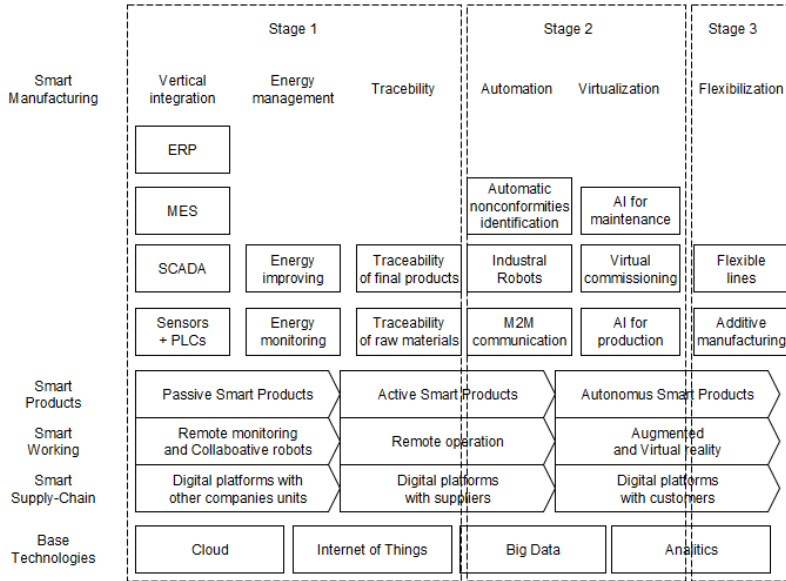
Stage 1

Stage 2

Stage 3

Smart Manufacturing

Vertical integration

Energy management

Tracebility

Automation

Virtualization

Flexibilization

ERP

MES

Automatic nonconformities identification

AI for maintenance

SCADA

Energy improving

Traceability of final products

Industral Robots

Virtual commissioning

Flexible lines

Sensors + PLCs

Energy monitoring

Traceability of raw materials

M2M communication

AI for production

Additive manufacturing

Smart Products

Passive Smart Products

Active Smart Products

Autonomus Smart Products

Smart Working

Remote monitoring and Collaborative robots

Remote operation

Augmented and Virtual reality

Smart Supply-Chain

Digital platforms with other companies units

Digital platforms with suppliers

Digital platforms with customers

Base Technologies

Cloud

Internet of Things

Big Data

Analitics